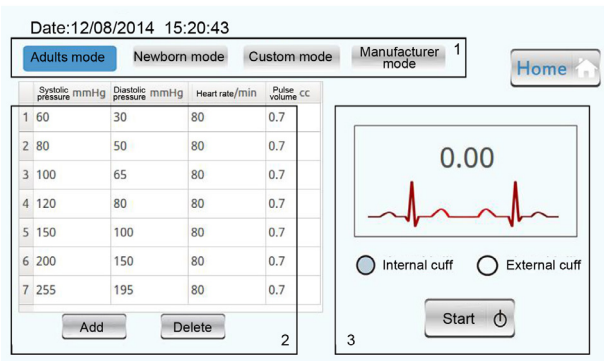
Date:12/08/2014 15:20:43

Adults mode Newborn mode Custom mode Manufacturer mode 1

Home

| | Systolic pressure mmHg | Diastolic pressure mmHg | Heart rate/min | Pulse volume cc |
|---|---|---|---|---|
| 1 | 60 | 30 | 80 | 0.7 |
| 2 | 80 | 50 | 80 | 0.7 |
| 3 | 100 | 65 | 80 | 0.7 |
| 4 | 120 | 80 | 80 | 0.7 |
| 5 | 150 | 100 | 80 | 0.7 |
| 6 | 200 | 150 | 80 | 0.7 |
| 7 | 255 | 195 | 80 | 0.7 |

Add Delete 2

0.00

Internal cuff External cuff

Start

3